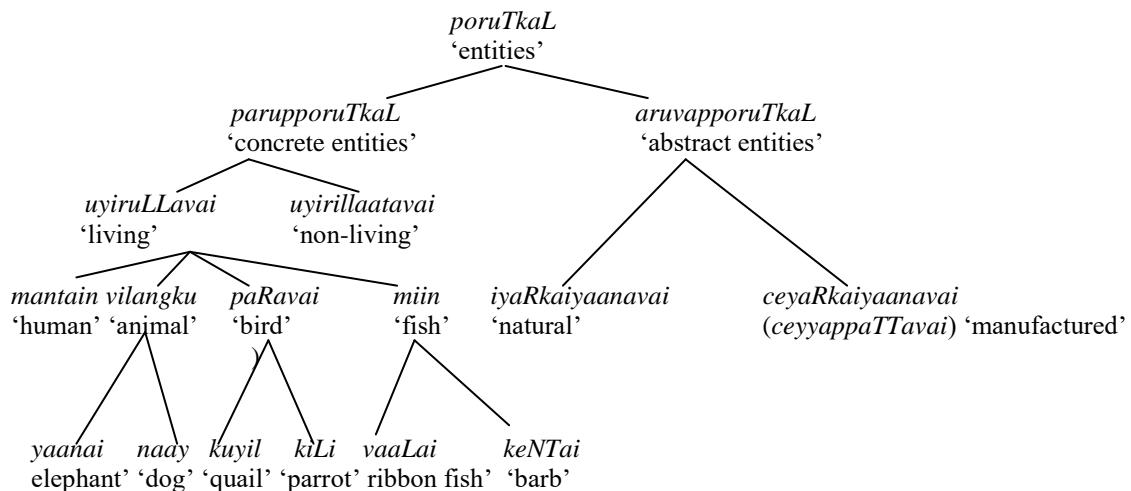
*poruTkaL*
'entities'

*parupporuTkaL*
'concrete entities'

*aruvapporuTkaL*
'abstract entities'

*uyiruLLavai*
'living'

*uyirillaatavai*
'non-living'

*mantain* 'human'
*vilangku* 'animal'
*paRavai* 'bird'
*miin* 'fish'

*iyaRkaiyaanavai*
'natural'

*ceyaRkaiyaanavai*
(*ceyyappaTTavai*) 'manufactured'

*yaanai* elephant'
*naay* 'dog'
*kuyil* 'quail'
*kiLi* 'parrot'
*vaaLai* ribbon fish'
*keNTai* 'barb'